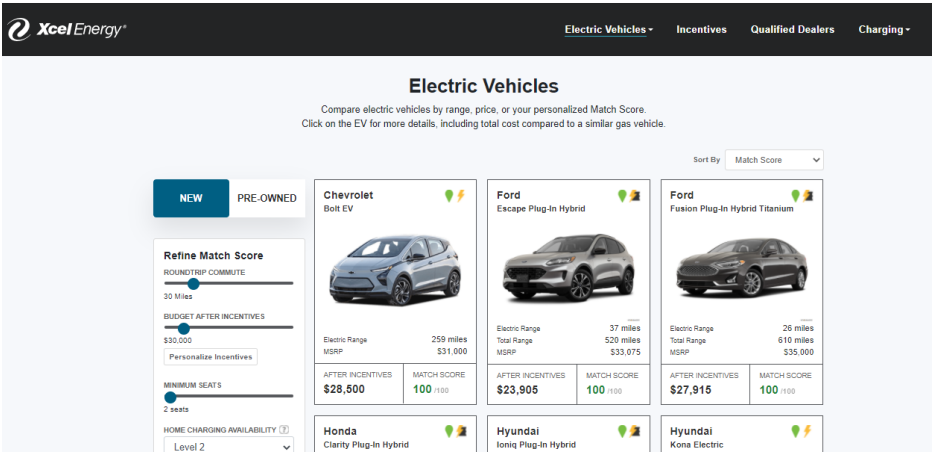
Xcel Energy®

Electric Vehicles ▾ Incentives Qualified Dealers Charging ▾

Electric Vehicles

Compare electric vehicles by range, price, or your personalized Match Score.
Click on the EV for more details, including total cost compared to a similar gas vehicle.

Sort By Match Score

NEW PRE-OWNED

Refine Match Score
ROUNDTRIP COMMUTE
30 Miles
BUDGET AFTER INCENTIVES
$30,000
Personalize Incentives
MINIMUM SEATS
2 seats
HOME CHARGING AVAILABILITY ?
Level 2

Chevrolet
Bolt EV
Electric Range 259 miles
MSRP $31,000
AFTER INCENTIVES $28,500
MATCH SCORE 100 /100

Ford
Escape Plug-In Hybrid
Electric Range 37 miles
Total Range 520 miles
MSRP $33,075
AFTER INCENTIVES $23,905
MATCH SCORE 100 /100

Ford
Fusion Plug-In Hybrid Titanium
Electric Range 26 miles
Total Range 610 miles
MSRP $35,000
AFTER INCENTIVES $27,915
MATCH SCORE 100 /100

Honda
Clarity Plug-In Hybrid

Hyundai
Ioniq Plug-In Hybrid

Hyundai
Kona Electric